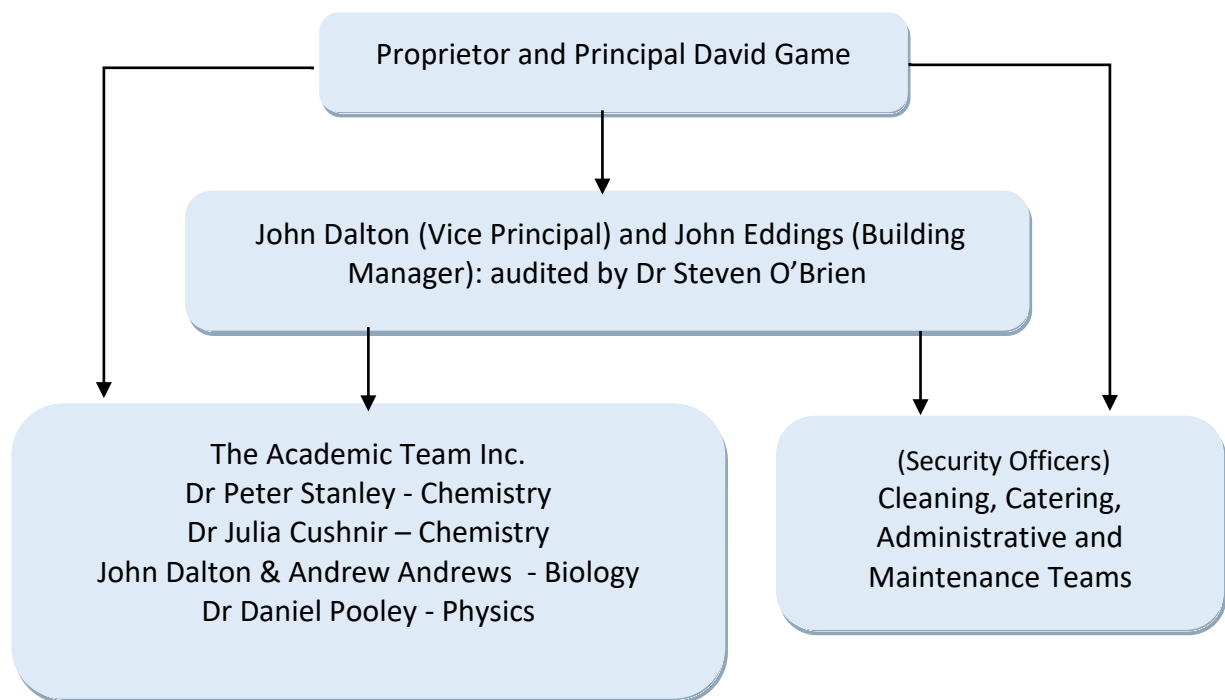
Proprietor and Principal David Game

John Dalton (Vice Principal) and John Eddings (Building Manager): audited by Dr Steven O'Brien

The Academic Team Inc.
Dr Peter Stanley - Chemistry
Dr Julia Cushnir – Chemistry
John Dalton & Andrew Andrews - Biology
Dr Daniel Pooley - Physics

(Security Officers)
Cleaning, Catering, Administrative and Maintenance Teams